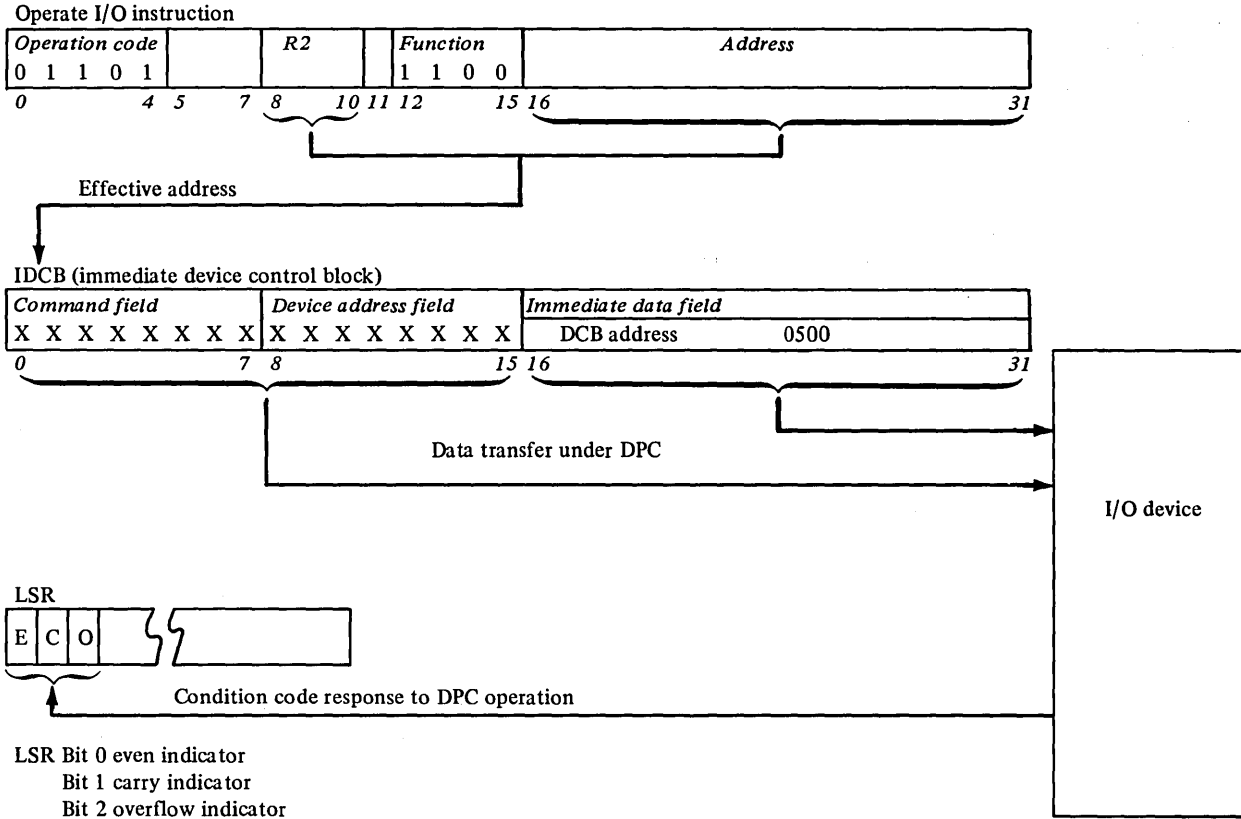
Operate I/O instruction

| Operation code | | R2 | | Function | Address |
|---|---|---|---|---|---|
| 0 1 1 0 1 | | | | 1 1 0 0 | |
| 0 4 | 5 7 | 8 10 | 11 | 12 15 | 16 31 |

Effective address

IDCB (immediate device control block)

| Command field | Device address field | Immediate data field |
|---|---|---|
| X X X X X X X X | X X X X X X X X | DCB address 0500 |
| 0 7 | 8 15 | 16 31 |

Data transfer under DPC

I/O device

LSR

| E | C | O | | |
|---|---|---|---|---|

Condition code response to DPC operation

LSR Bit 0 even indicator
Bit 1 carry indicator
Bit 2 overflow indicator